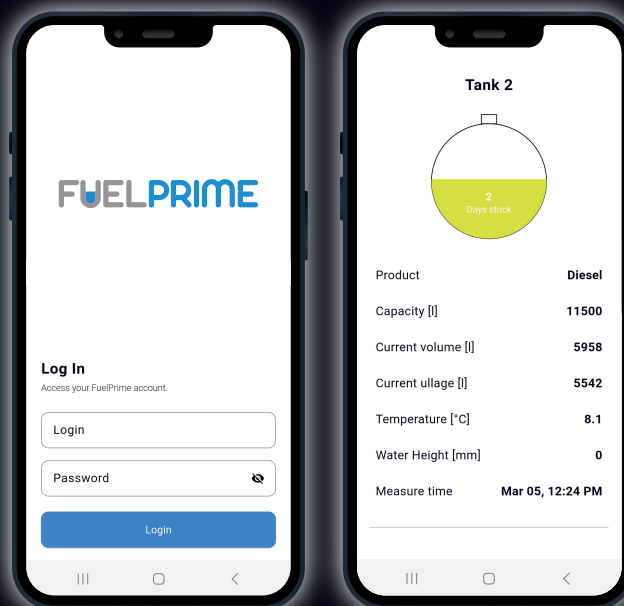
FUELPRIME

Log In
Access your FuelPrime account.

Login

Password

Login

Tank 2

2
Days stock

| Product | Diesel |
|---|---|
| Capacity [l] | 11500 |
| Current volume [l] | 5958 |
| Current ullage [l] | 5542 |
| Temperature [°C] | 8.1 |
| Water Height [mm] | 0 |
| Measure time | Mar 05, 12:24 PM |